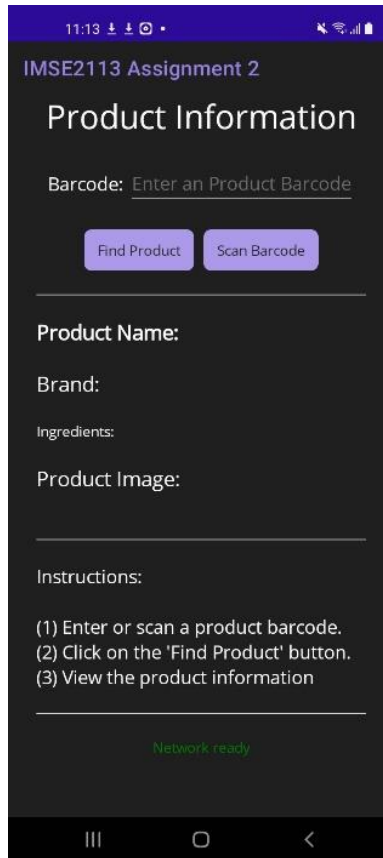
11:13

IMSE2113 Assignment 2

Product Information

Barcode: Enter an Product Barcode

Find Product

Scan Barcode

Product Name:

Brand:

Ingredients:

Product Image:

Instructions:

(1) Enter or scan a product barcode.
(2) Click on the 'Find Product' button.
(3) View the product information

Network ready